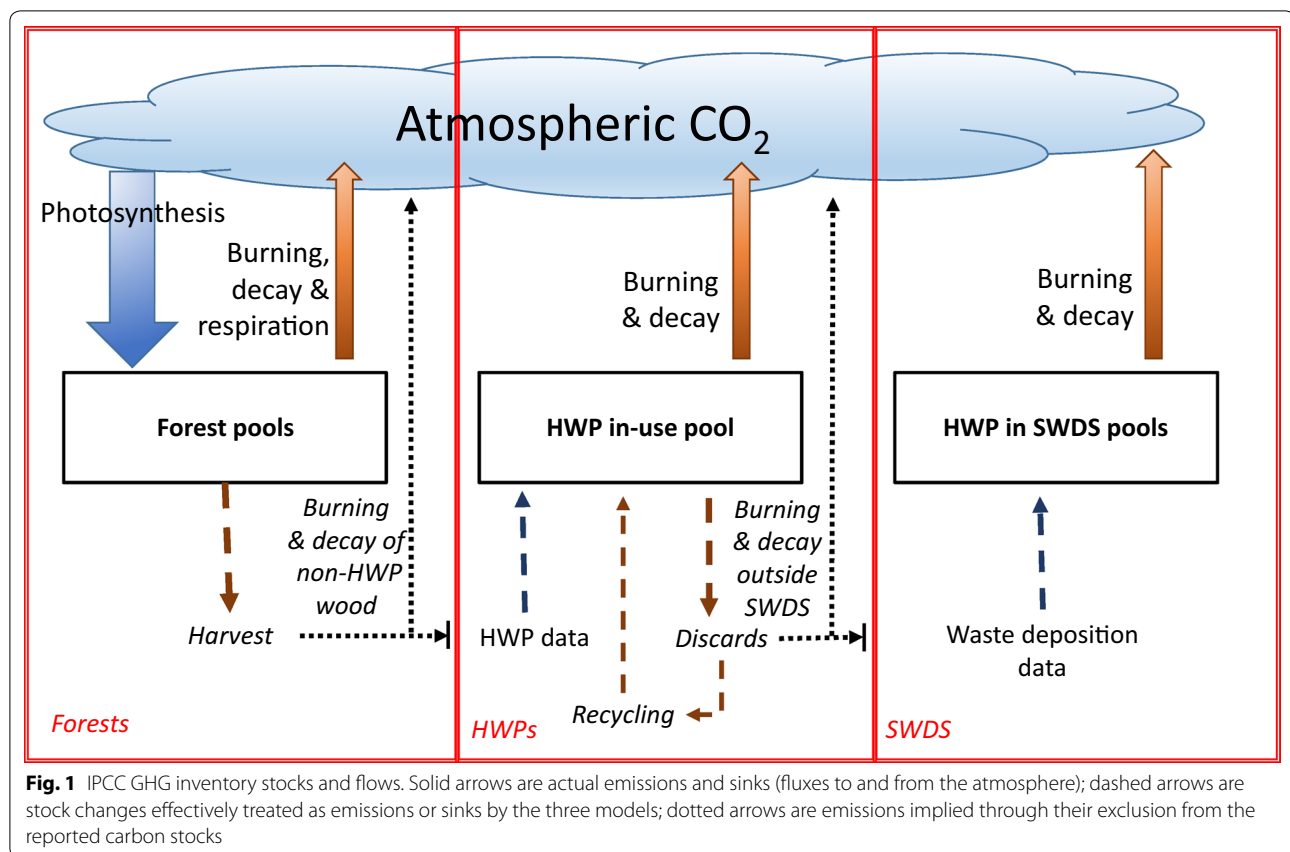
Atmospheric $CO_2$

Photosynthesis

Burning, decay & respiration

Forest pools

Burning & decay of non-HWP wood

Harvest

Forests

Burning & decay

HWP in-use pool

HWP data

Burning & decay outside SWDS

Discards

Recycling

HWPs

Burning & decay

HWP in SWDS pools

Waste deposition data

SWDS

**Fig. 1** IPCC GHG inventory stocks and flows. Solid arrows are actual emissions and sinks (fluxes to and from the atmosphere); dashed arrows are stock changes effectively treated as emissions or sinks by the three models; dotted arrows are emissions implied through their exclusion from the reported carbon stocks